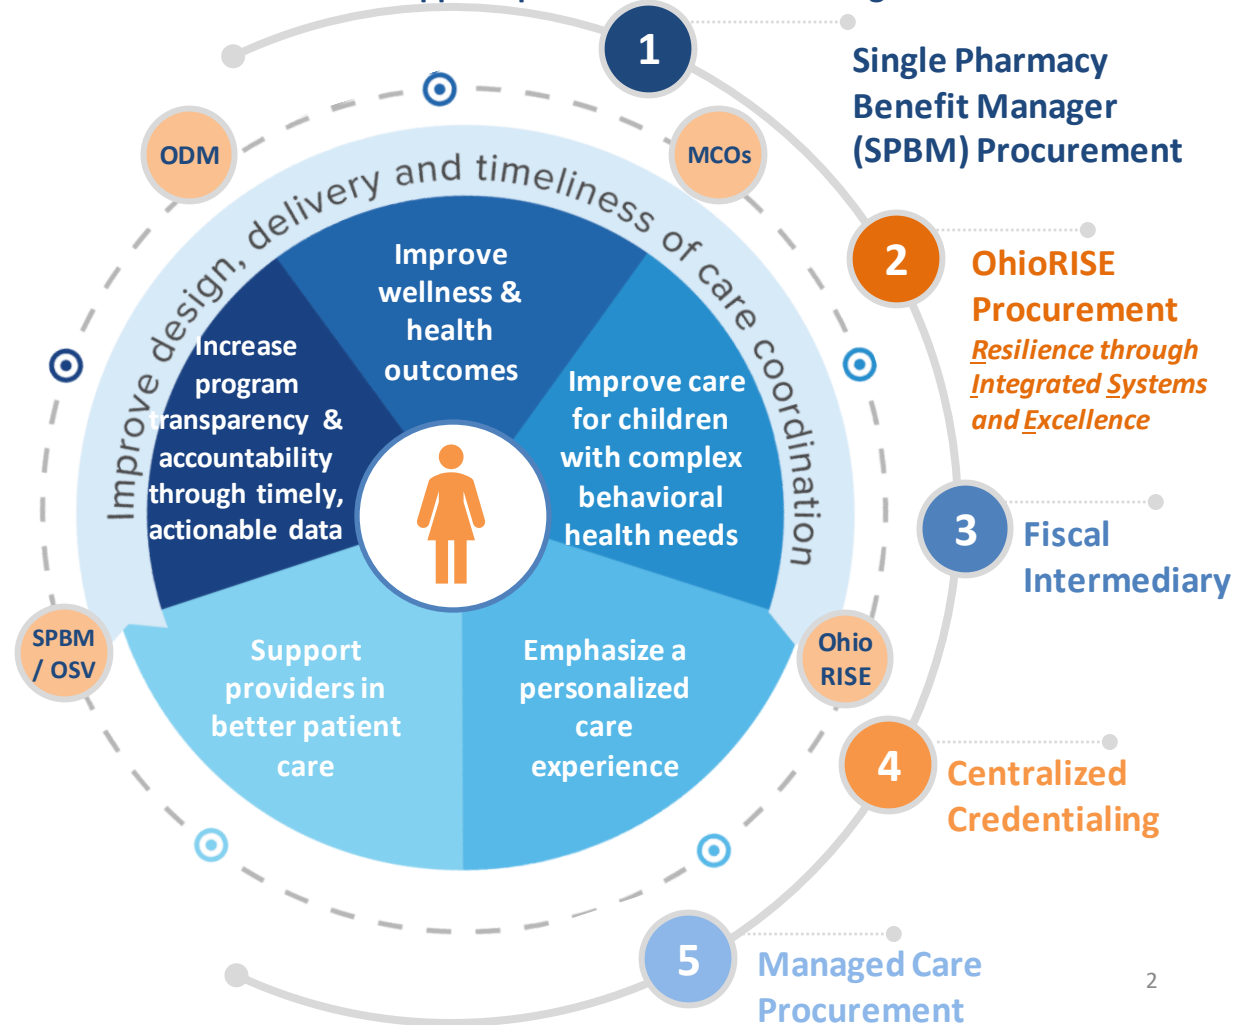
Improve design, delivery and timeliness of care coordination

ODM

MCOs

Improve wellness & health outcomes

Increase program transparency & accountability through timely, actionable data

Improve care for children with complex behavioral health needs

Support providers in better patient care

Emphasize a personalized care experience

SPBM / OSV

Ohio RISE

1

Single Pharmacy Benefit Manager (SPBM) Procurement

2

OhioRISE Procurement

Resilience through Integrated Systems and Excellence

3

Fiscal Intermediary

4

Centralized Credentialing

5

Managed Care Procurement

2